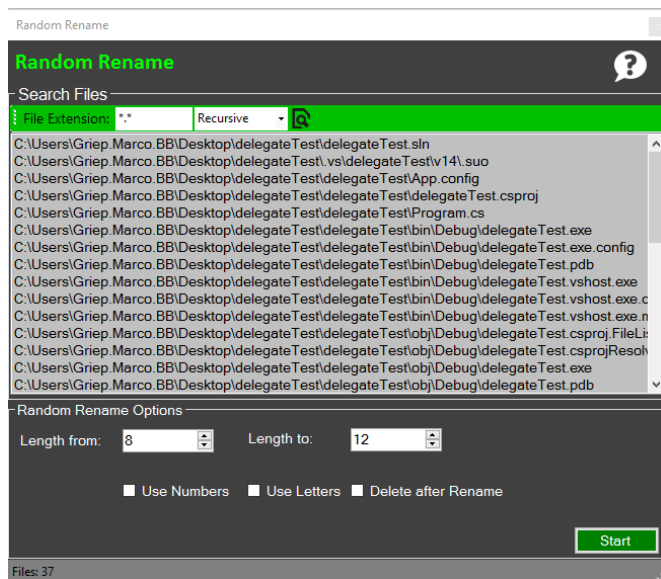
Random Rename

Random Rename

Search Files

File Extension: *.* Recursive

C:\Users\Griep.Marco.BB\Desktop\delegateTest\delegateTest.sln
C:\Users\Griep.Marco.BB\Desktop\delegateTest\.vs\delegateTest\v14\.suo
C:\Users\Griep.Marco.BB\Desktop\delegateTest\delegateTest\App.config
C:\Users\Griep.Marco.BB\Desktop\delegateTest\delegateTest\delegateTest.csproj
C:\Users\Griep.Marco.BB\Desktop\delegateTest\delegateTest\Program.cs
C:\Users\Griep.Marco.BB\Desktop\delegateTest\delegateTest\bin\Debug\delegateTest.exe
C:\Users\Griep.Marco.BB\Desktop\delegateTest\delegateTest\bin\Debug\delegateTest.exe.config
C:\Users\Griep.Marco.BB\Desktop\delegateTest\delegateTest\bin\Debug\delegateTest.pdb
C:\Users\Griep.Marco.BB\Desktop\delegateTest\delegateTest\bin\Debug\delegateTest.vshost.exe
C:\Users\Griep.Marco.BB\Desktop\delegateTest\delegateTest\bin\Debug\delegateTest.vshost.exe.c
C:\Users\Griep.Marco.BB\Desktop\delegateTest\delegateTest\bin\Debug\delegateTest.vshost.exe.m
C:\Users\Griep.Marco.BB\Desktop\delegateTest\delegateTest\obj\Debug\delegateTest.csproj.FileLis
C:\Users\Griep.Marco.BB\Desktop\delegateTest\delegateTest\obj\Debug\delegateTest.csprojResol
C:\Users\Griep.Marco.BB\Desktop\delegateTest\delegateTest\obj\Debug\delegateTest.exe
C:\Users\Griep.Marco.BB\Desktop\delegateTest\delegateTest\obj\Debug\delegateTest.pdb

Random Rename Options

Length from: 8 Length to: 12

Use Numbers Use Letters Delete after Rename

Start

Files: 37